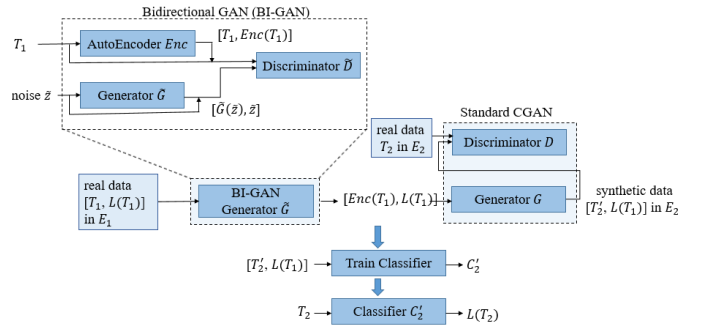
Bidirectional GAN (BI-GAN)

$T_1$

AutoEncoder $Enc$

$[T_1, Enc(T_1)]$

Discriminator $\tilde{D}$

noise $\tilde{z}$

Generator $\tilde{G}$

$[\tilde{G}(\tilde{z}), \tilde{z}]$

Standard CGAN

real data $T_2$ in $E_2$

Discriminator $D$

real data $[T_1, L(T_1)]$ in $E_1$

BI-GAN Generator $\tilde{G}$

$[Enc(T_1), L(T_1)]$

Generator $G$

synthetic data $[T_2', L(T_1)]$ in $E_2$

$[T_2', L(T_1)]$

Train Classifier

$C_2'$

$T_2$

Classifier $C_2'$

$L(T_2)$